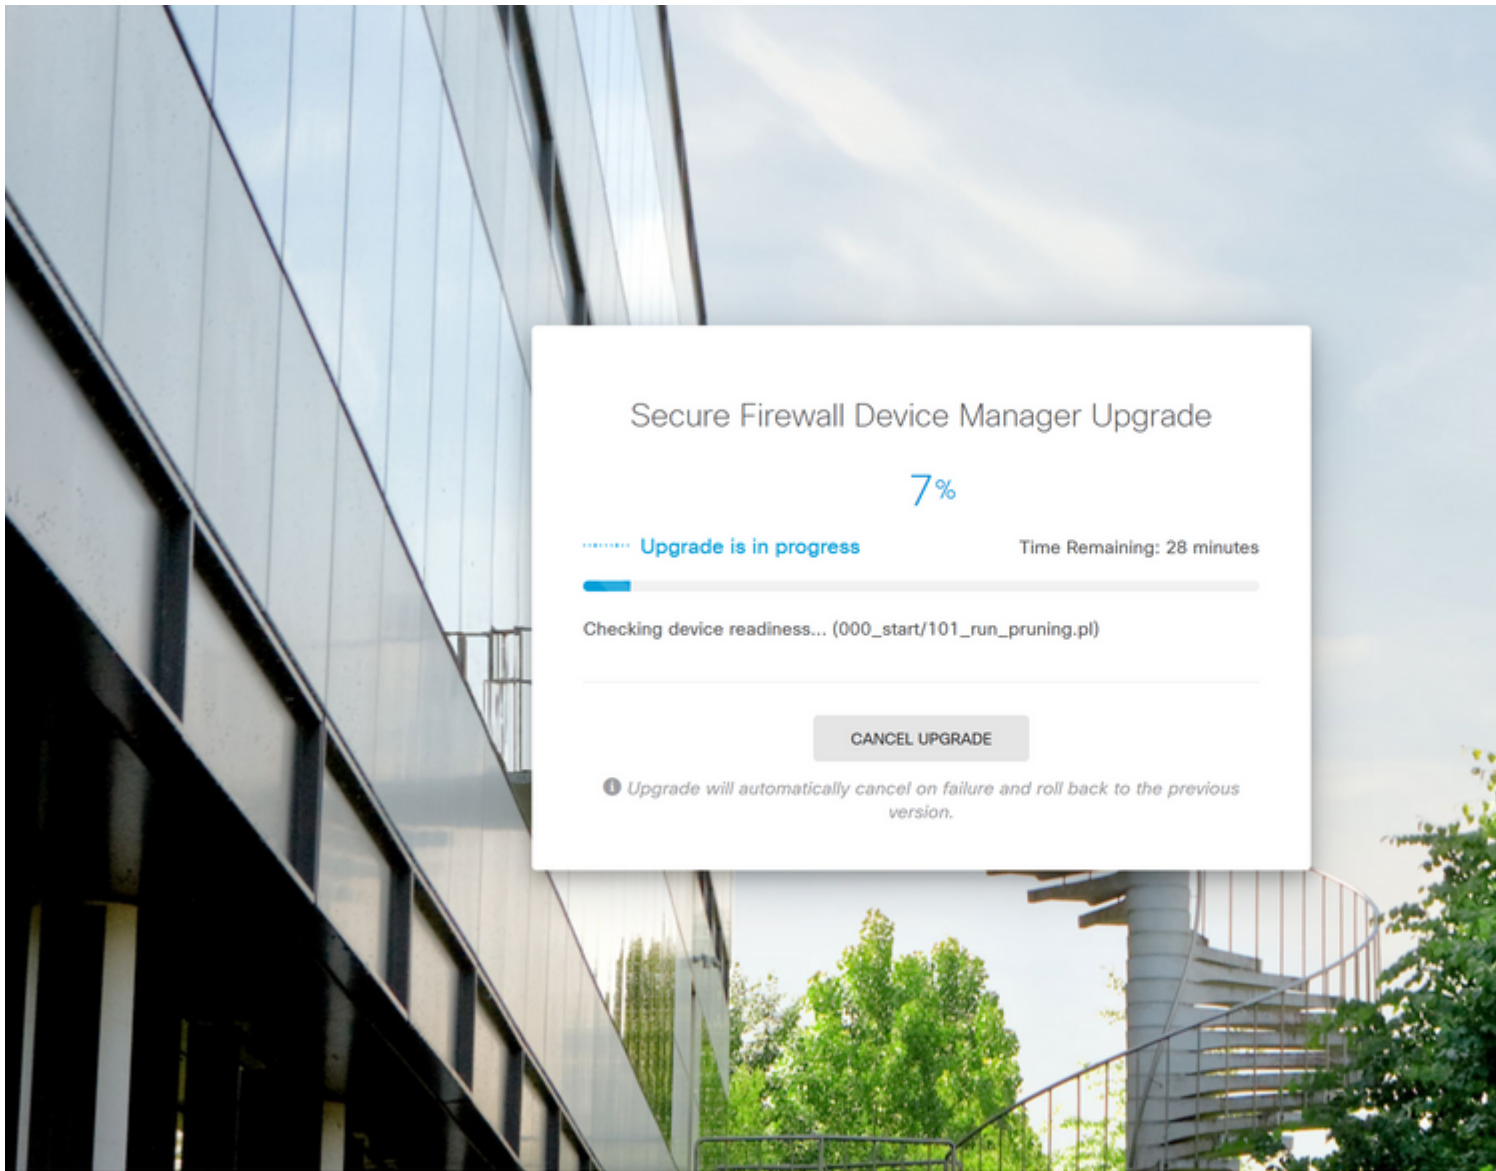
Secure Firewall Device Manager Upgrade

7%

Upgrade is in progress

Time Remaining: 28 minutes

Checking device readiness... (000_start/101_run_pruning.pl)

CANCEL UPGRADE

Upgrade will automatically cancel on failure and roll back to the previous version.